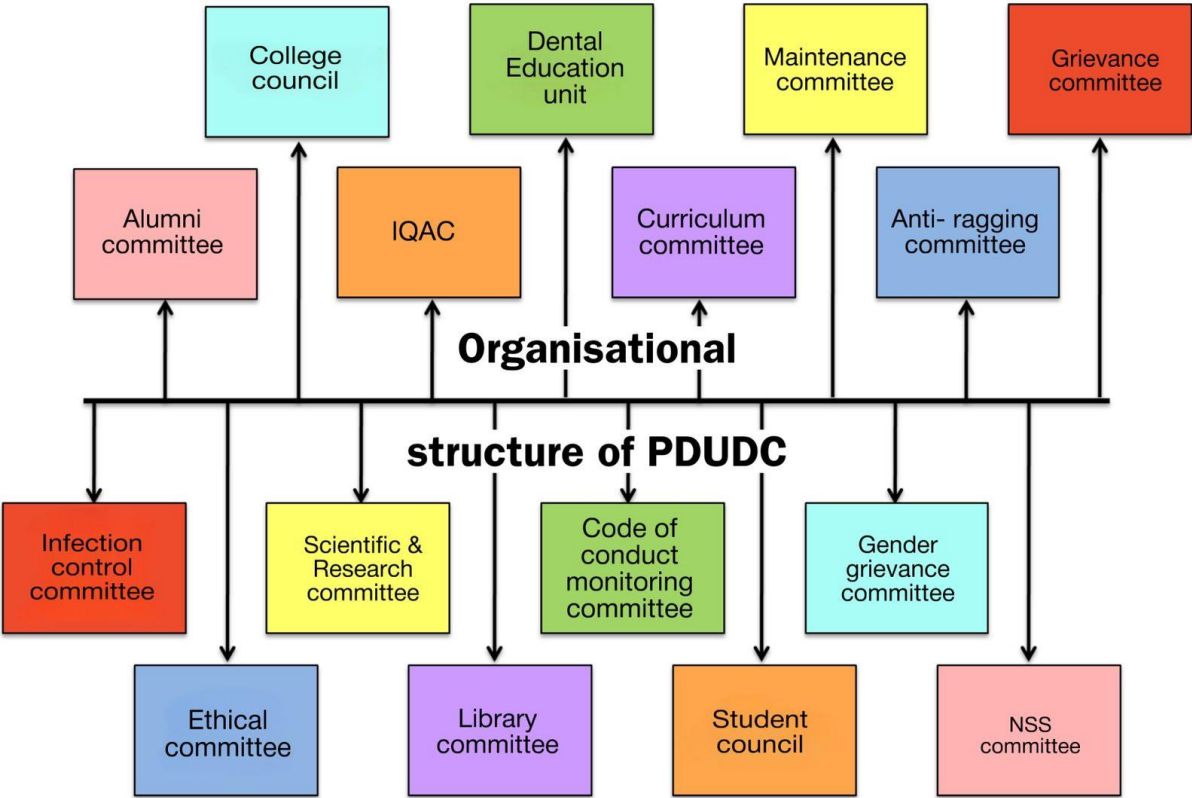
College council

Dental Education unit

Maintenance committee

Grievance committee

Alumni committee

IQAC

Curriculum committee

Anti- ragging committee

Organisational

structure of PDUDC

Infection control committee

Scientific & Research committee

Code of conduct monitoring committee

Gender grievance committee

Ethical committee

Library committee

Student council

NSS committee